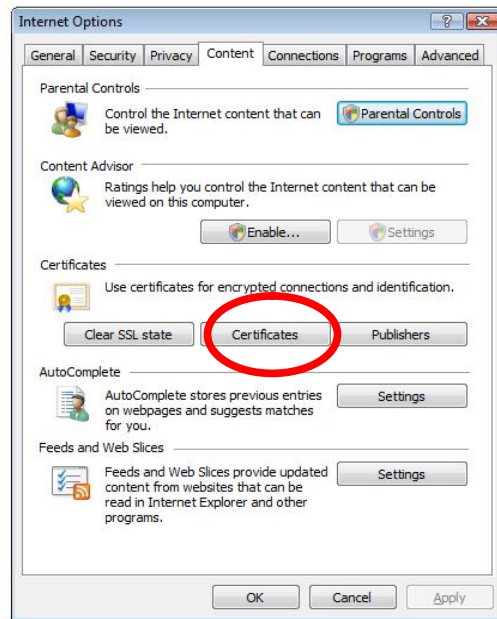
Internet Options

? X

General | Security | Privacy | Content | Connections | Programs | Advanced

Parental Controls

Control the Internet content that can be viewed.

Parental Controls

Content Advisor

Ratings help you control the Internet content that can be viewed on this computer.

Enable...

Settings

Certificates

Use certificates for encrypted connections and identification.

Clear SSL state

Certificates

Publishers

AutoComplete

AutoComplete stores previous entries on webpages and suggests matches for you.

Settings

Feeds and Web Slices

Feeds and Web Slices provide updated content from websites that can be read in Internet Explorer and other programs.

Settings

OK

Cancel

Apply